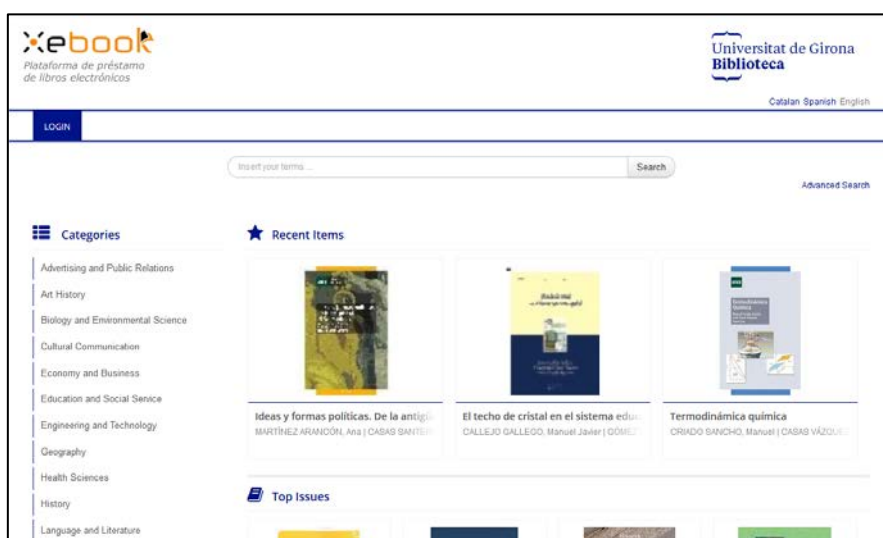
xebook
Plataforma de préstamo de libros electrónicos

Universitat de Girona
Biblioteca

Catalan Spanish English

LOGIN

Insert your terms ...

Search

Advanced Search

Categories

Advertising and Public Relations

Art History

Biology and Environmental Science

Cultural Communication

Economy and Business

Education and Social Service

Engineering and Technology

Geography

Health Sciences

History

Language and Literature

Recent Items

Ideas y formas políticas. De la antig

MARTÍNEZ ARANCÓN, Ana | CASAS SANTER

El techo de cristal en el sistema educ

CALLEJO GALLEGO, Manuel Javier | GÓMEZ

Termodinámica química

CRIADO SANCHO, Manuel | CASAS VÁZQUE

Top Issues